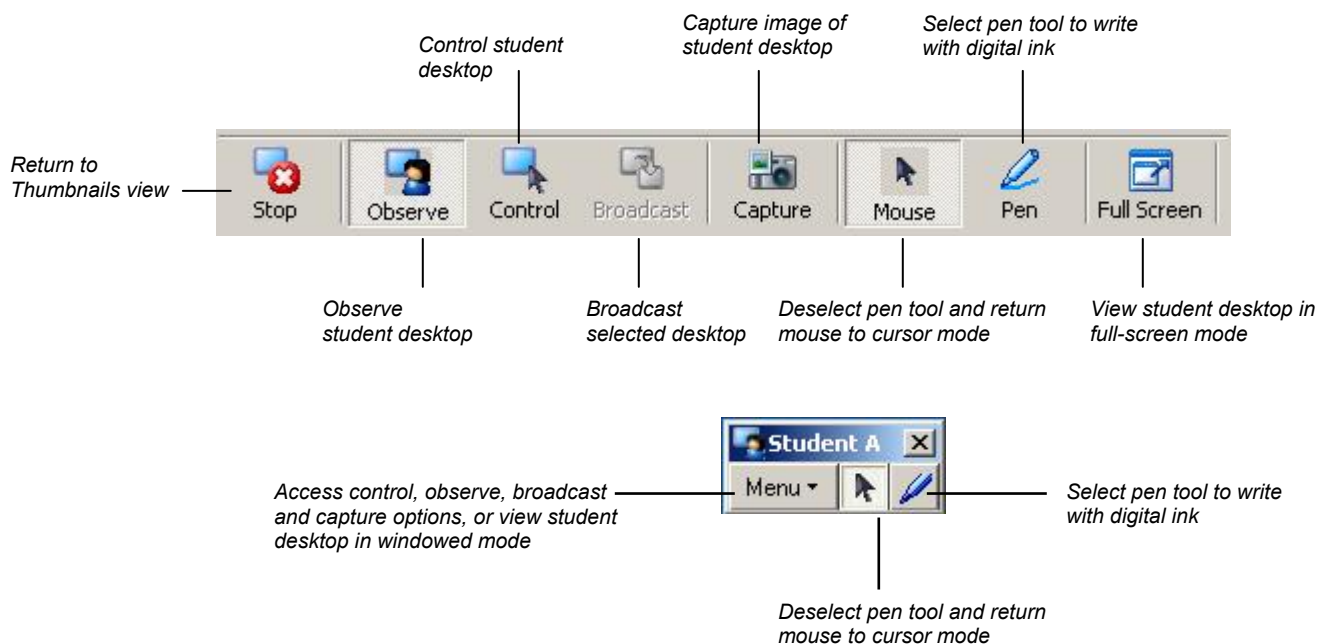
Control student desktop

Capture image of student desktop

Select pen tool to write with digital ink

Return to Thumbnails view

Stop

Observe

Control

Broadcast

Capture

Mouse

Pen

Full Screen

Observe student desktop

Broadcast selected desktop

Deselect pen tool and return mouse to cursor mode

View student desktop in full-screen mode

Student A

Menu

Access control, observe, broadcast and capture options, or view student desktop in windowed mode

Select pen tool to write with digital ink

Deselect pen tool and return mouse to cursor mode